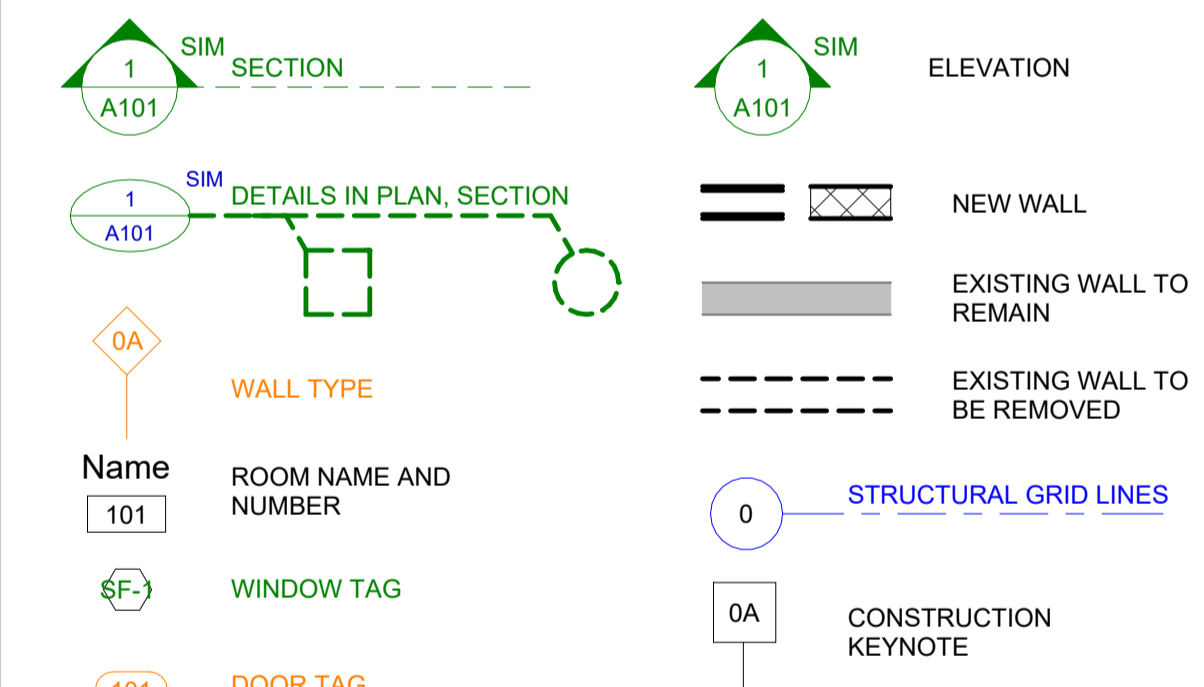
SIM
1
A101
SECTION

SIM
1
A101
ELEVATION

SIM
1
A101
DETAILS IN PLAN, SECTION

NEW WALL

EXISTING WALL TO REMAIN

0A
WALL TYPE

EXISTING WALL TO BE REMOVED

Name
101
ROOM NAME AND NUMBER

0
STRUCTURAL GRID LINES

SF-1
WINDOW TAG

0A
CONSTRUCTION KEYNOTE

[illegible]
DOOR TAG